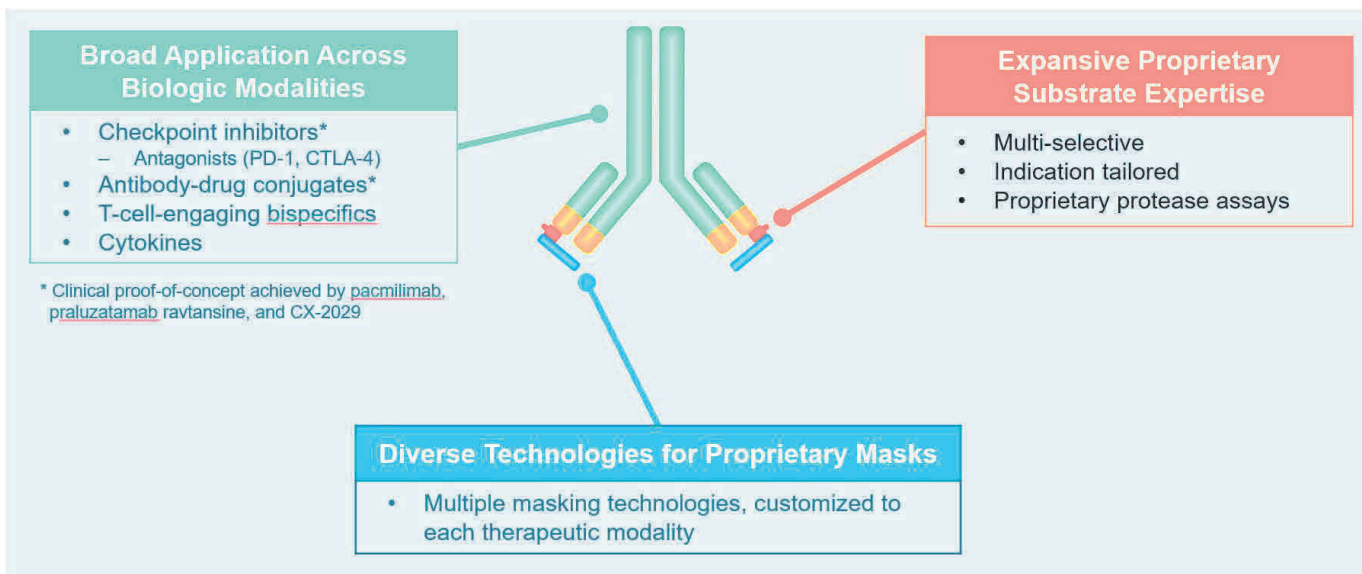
Broad Application Across Biologic Modalities

- Checkpoint inhibitors*
  – Antagonists (PD-1, CTLA-4)
- Antibody-drug conjugates*
- T-cell-engaging bispecifics
- Cytokines

* Clinical proof-of-concept achieved by pacmilimab, praluzatamab ravtansine, and CX-2029

Expansive Proprietary Substrate Expertise

- Multi-selective
- Indication tailored
- Proprietary protease assays

Diverse Technologies for Proprietary Masks

- Multiple masking technologies, customized to each therapeutic modality